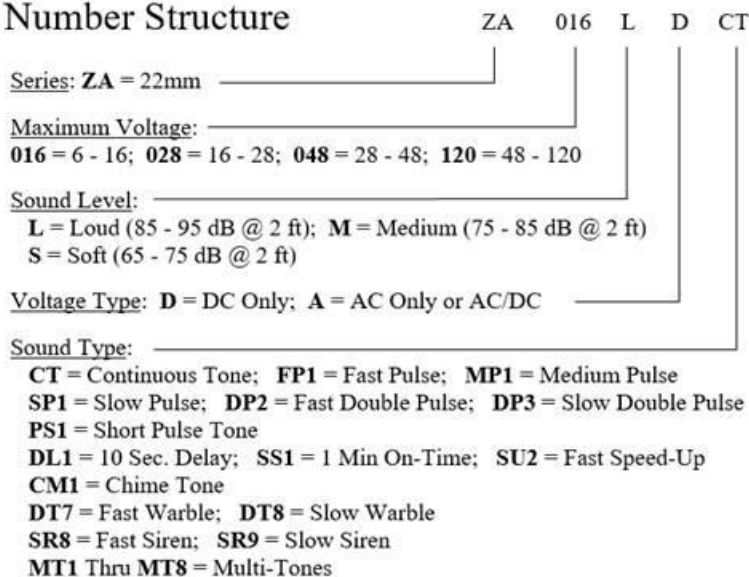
Number Structure ZA 016 L D CT

Series: **ZA** = 22mm

Maximum Voltage:
**016** = 6 - 16; **028** = 16 - 28; **048** = 28 - 48; **120** = 48 - 120

Sound Level:
**L** = Loud (85 - 95 dB @ 2 ft); **M** = Medium (75 - 85 dB @ 2 ft)
**S** = Soft (65 - 75 dB @ 2 ft)

Voltage Type: **D** = DC Only; **A** = AC Only or AC/DC

Sound Type:
**CT** = Continuous Tone; **FP1** = Fast Pulse; **MP1** = Medium Pulse
**SP1** = Slow Pulse; **DP2** = Fast Double Pulse; **DP3** = Slow Double Pulse
**PS1** = Short Pulse Tone
**DL1** = 10 Sec. Delay; **SS1** = 1 Min On-Time; **SU2** = Fast Speed-Up
**CM1** = Chime Tone
**DT7** = Fast Warble; **DT8** = Slow Warble
**SR8** = Fast Siren; **SR9** = Slow Siren
**MT1** Thru **MT8** = Multi-Tones